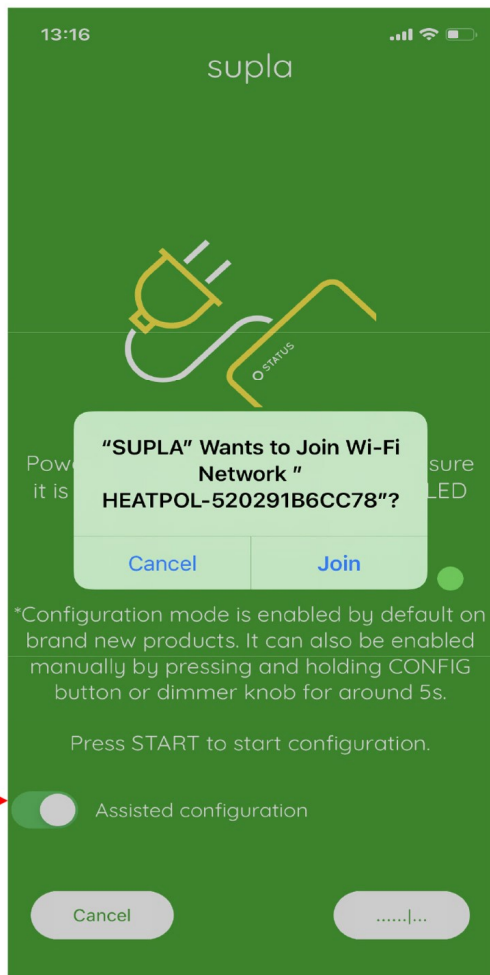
13:16

supla

STATUS

Pow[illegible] sure it is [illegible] LED

"SUPLA" Wants to Join Wi-Fi Network " HEATPOL-520291B6CC78"?

Cancel

Join

*Configuration mode is enabled by default on brand new products. It can also be enabled manually by pressing and holding CONFIG button or dimmer knob for around 5s.

Press START to start configuration.

Assisted configuration

Cancel

......|...